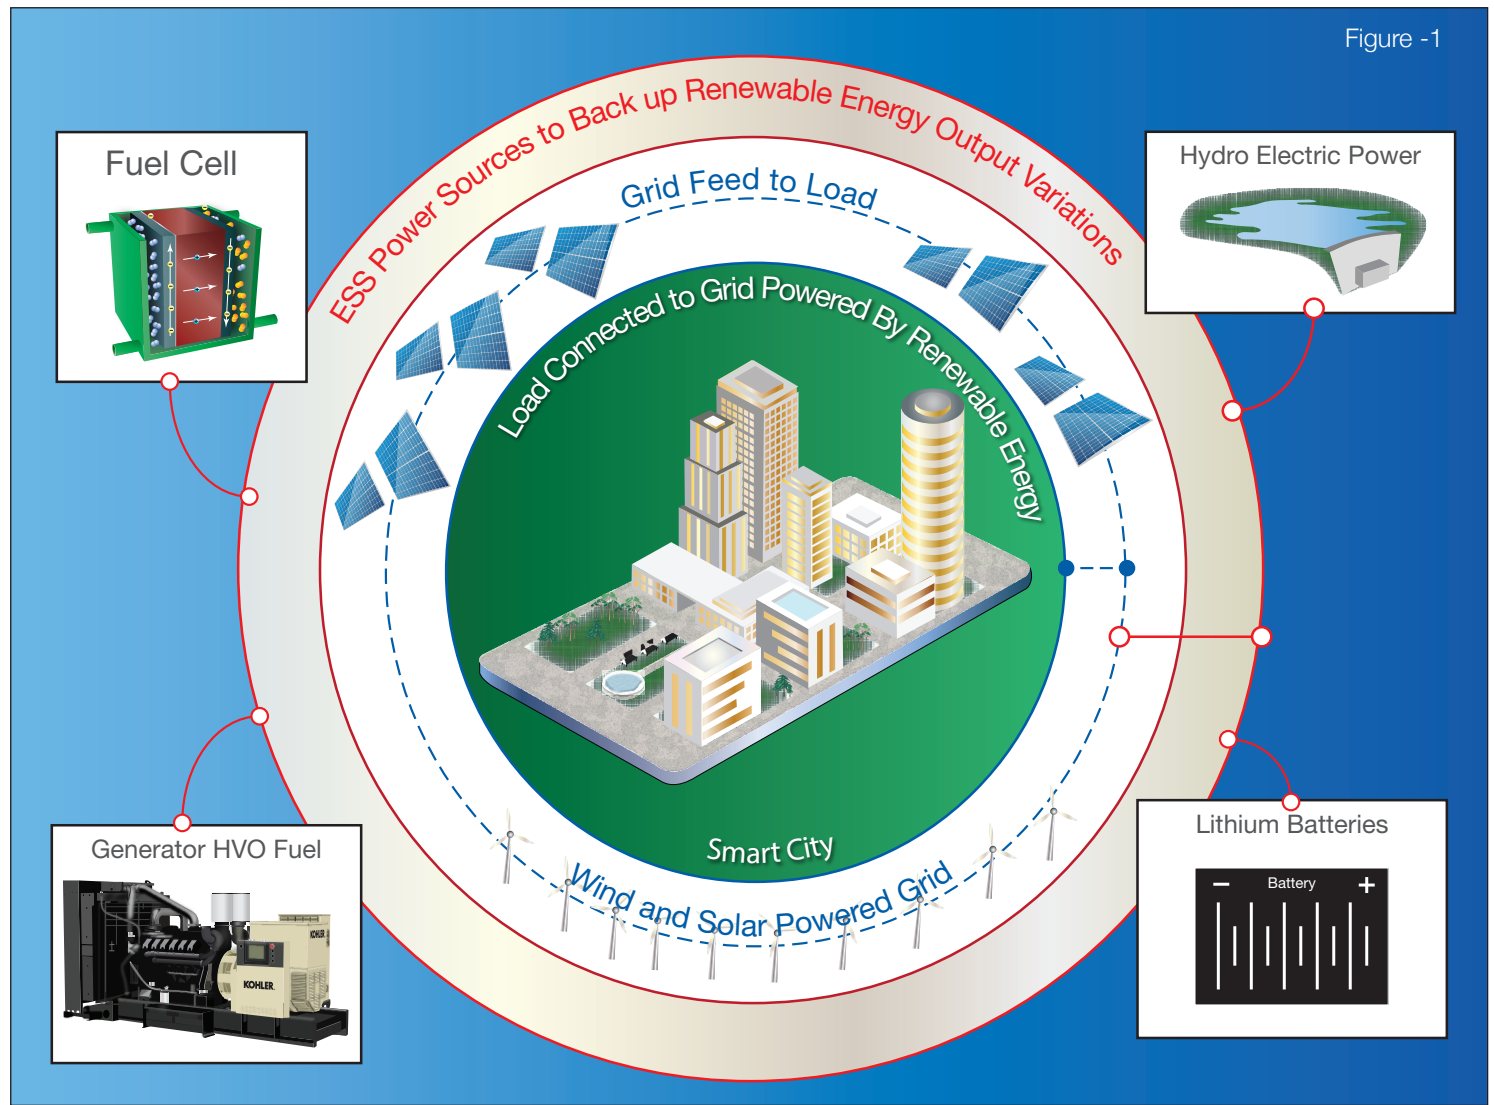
Figure -1

Fuel Cell

ESS Power Sources to Back up Renewable Energy Output Variations

Hydro Electric Power

Grid Feed to Load

Load Connected to Grid Powered By Renewable Energy

Smart City

Wind and Solar Powered Grid

Generator HVO Fuel

KOHLER

Lithium Batteries

Battery
−
+